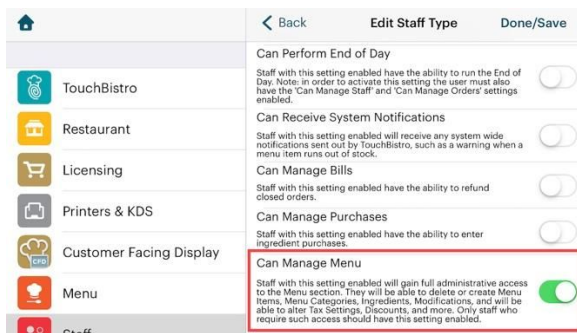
TouchBistro

Restaurant

Licensing

Printers & KDS

CFD Customer Facing Display

Menu

Staff

Back

Edit Staff Type

Done/Save

Can Perform End of Day

Staff with this setting enabled have the ability to run the End of Day. Note: in order to activate this setting the user must also have the 'Can Manage Staff' and 'Can Manage Orders' settings enabled.

Can Receive System Notifications

Staff with this setting enabled will receive any system wide notifications sent out by TouchBistro, such as a warning when a menu item runs out of stock.

Can Manage Bills

Staff with this setting enabled have the ability to refund closed orders.

Can Manage Purchases

Staff with this setting enabled have the ability to enter ingredient purchases.

Can Manage Menu

Staff with this setting enabled will gain full administrative access to the Menu section. They will be able to delete or create Menu Items, Menu Categories, Ingredients, Modifications, and will be able to alter Tax Settings, Discounts, and more. Only staff who require such access should have this setting enabled.